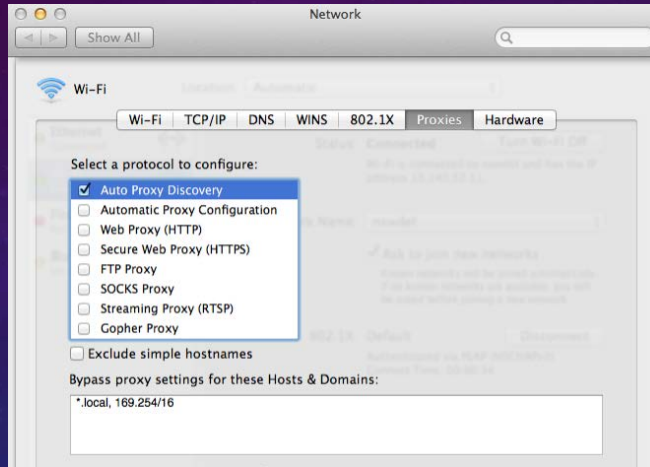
Network

Show All

Wi-Fi

Wi-Fi | TCP/IP | DNS | WINS | 802.1X | Proxies | Hardware

Select a protocol to configure:

Auto Proxy Discovery
Automatic Proxy Configuration
Web Proxy (HTTP)
Secure Web Proxy (HTTPS)
FTP Proxy
SOCKS Proxy
Streaming Proxy (RTSP)
Gopher Proxy

Exclude simple hostnames

Bypass proxy settings for these Hosts & Domains:

*.local, 169.254/16